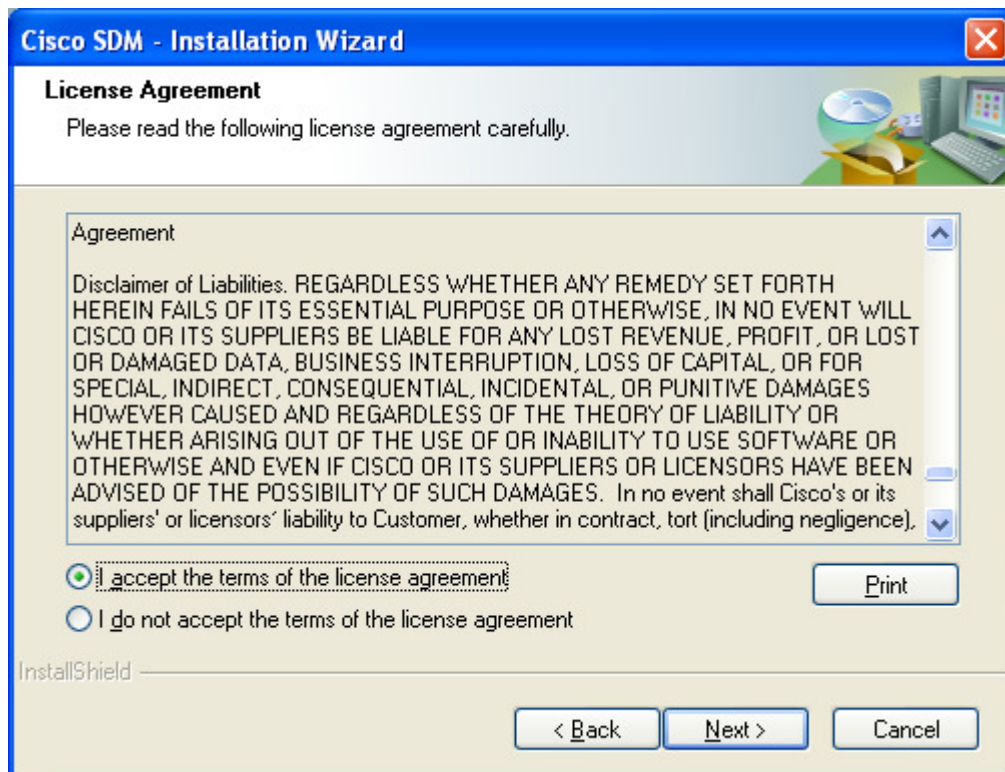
Cisco SDM - Installation Wizard

License Agreement

Please read the following license agreement carefully.

Agreement

Disclaimer of Liabilities. REGARDLESS WHETHER ANY REMEDY SET FORTH HEREIN FAILS OF ITS ESSENTIAL PURPOSE OR OTHERWISE, IN NO EVENT WILL CISCO OR ITS SUPPLIERS BE LIABLE FOR ANY LOST REVENUE, PROFIT, OR LOST OR DAMAGED DATA, BUSINESS INTERRUPTION, LOSS OF CAPITAL, OR FOR SPECIAL, INDIRECT, CONSEQUENTIAL, INCIDENTAL, OR PUNITIVE DAMAGES HOWEVER CAUSED AND REGARDLESS OF THE THEORY OF LIABILITY OR WHETHER ARISING OUT OF THE USE OF OR INABILITY TO USE SOFTWARE OR OTHERWISE AND EVEN IF CISCO OR ITS SUPPLIERS OR LICENSORS HAVE BEEN ADVISED OF THE POSSIBILITY OF SUCH DAMAGES. In no event shall Cisco's or its suppliers' or licensors' liability to Customer, whether in contract, tort (including negligence),

I accept the terms of the license agreement

Print

I do not accept the terms of the license agreement

InstallShield

< Back

Next >

Cancel